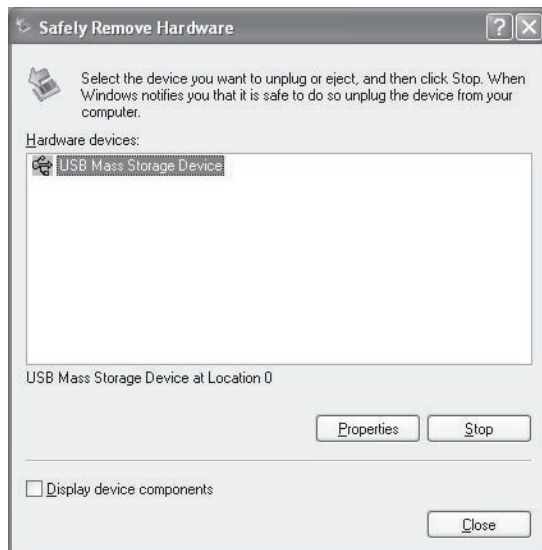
Safely Remove Hardware

?

X

Select the device you want to unplug or eject, and then click Stop. When Windows notifies you that it is safe to do so unplug the device from your computer.

Hardware devices:

USB Mass Storage Device

USB Mass Storage Device at Location 0

Properties

Stop

Display device components

Close